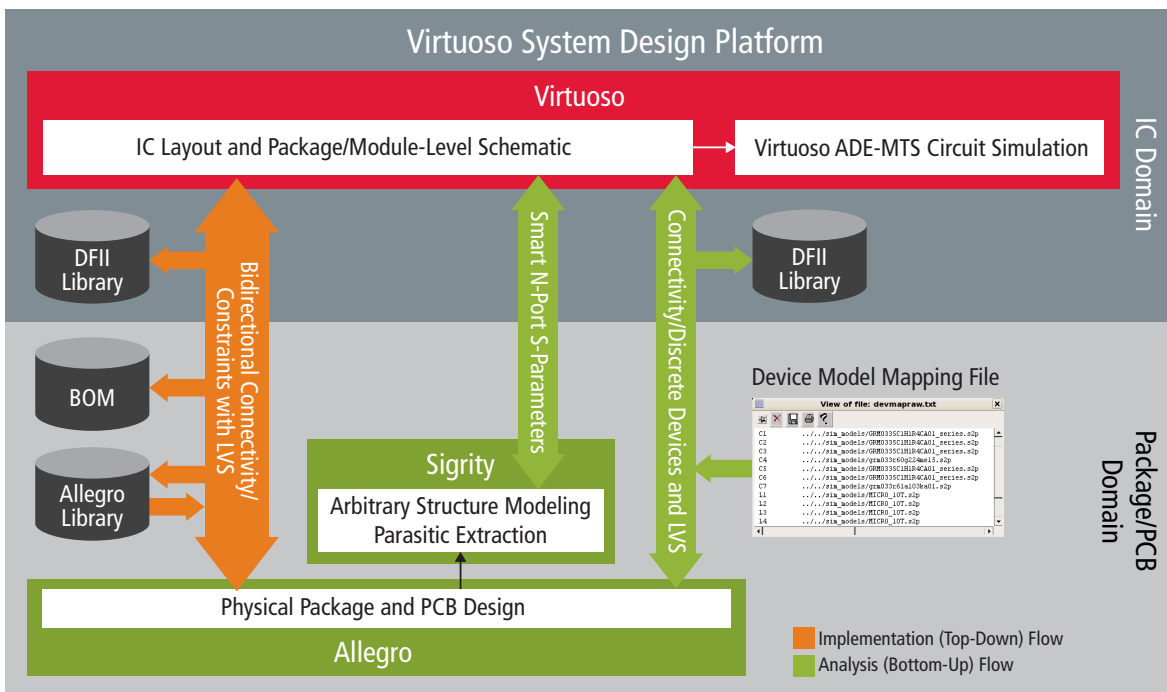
Virtuoso System Design Platform

Virtuoso

IC Layout and Package/Module-Level Schematic

Virtuoso ADE-MTS Circuit Simulation

IC Domain

DFII Library

Bidirectional Connectivity/ Constraints with LVS

Smart N-Port S-Parameters

Connectivity/Discrete Devices and LVS

DFII Library

BOM

Device Model Mapping File

View of file: devmapraw.txt

| | |
|---|---|
| C1 | ../../sim_models/GRM033SC1H1R4CA01_series.s2p |
| C2 | ../../sim_models/GRM033SC1H1R4CA01_series.s2p |
| C3 | ../../sim_models/GRM033SC1H1R4CA01_series.s2p |
| C4 | ../../sim_models/grm033r60g224me15.s2p |
| C5 | ../../sim_models/GRM033SC1H1R4CA01_series.s2p |
| C6 | ../../sim_models/GRM033SC1H1R4CA01_series.s2p |
| C7 | ../../sim_models/grm033r61a103ka01.s2p |
| L1 | ../../sim_models/MICRO_10T.s2p |
| L2 | ../../sim_models/MICRO_10T.s2p |
| L3 | ../../sim_models/MICRO_10T.s2p |
| L4 | ../../sim_models/MICRO_10T.s2p |

Package/PCB Domain

Allegro Library

Sigrity

Arbitrary Structure Modeling Parasitic Extraction

Physical Package and PCB Design

Allegro

Implementation (Top-Down) Flow

Analysis (Bottom-Up) Flow